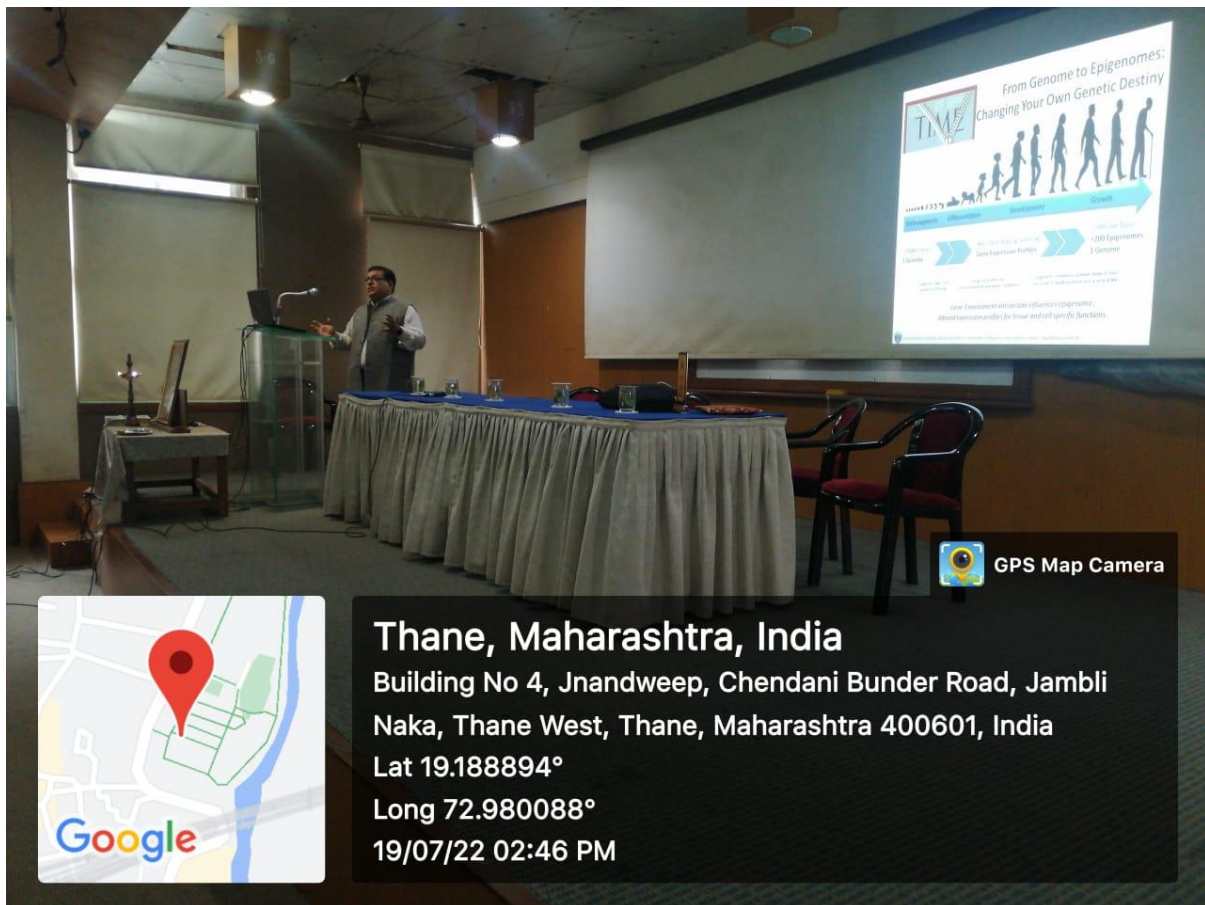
TIME

From Genome to Epigenomes:
Changing Your Own Genetic Destiny

Embryogenesis Differentiation Development Growth

1 Genome

Gene Expression Profiles

>200 Epigenomes
1 Genome

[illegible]

GPS Map Camera

Google

Thane, Maharashtra, India
Building No 4, Jnandweep, Chendani Bunder Road, Jambli Naka, Thane West, Thane, Maharashtra 400601, India
Lat 19.188894°
Long 72.980088°
19/07/22 02:46 PM